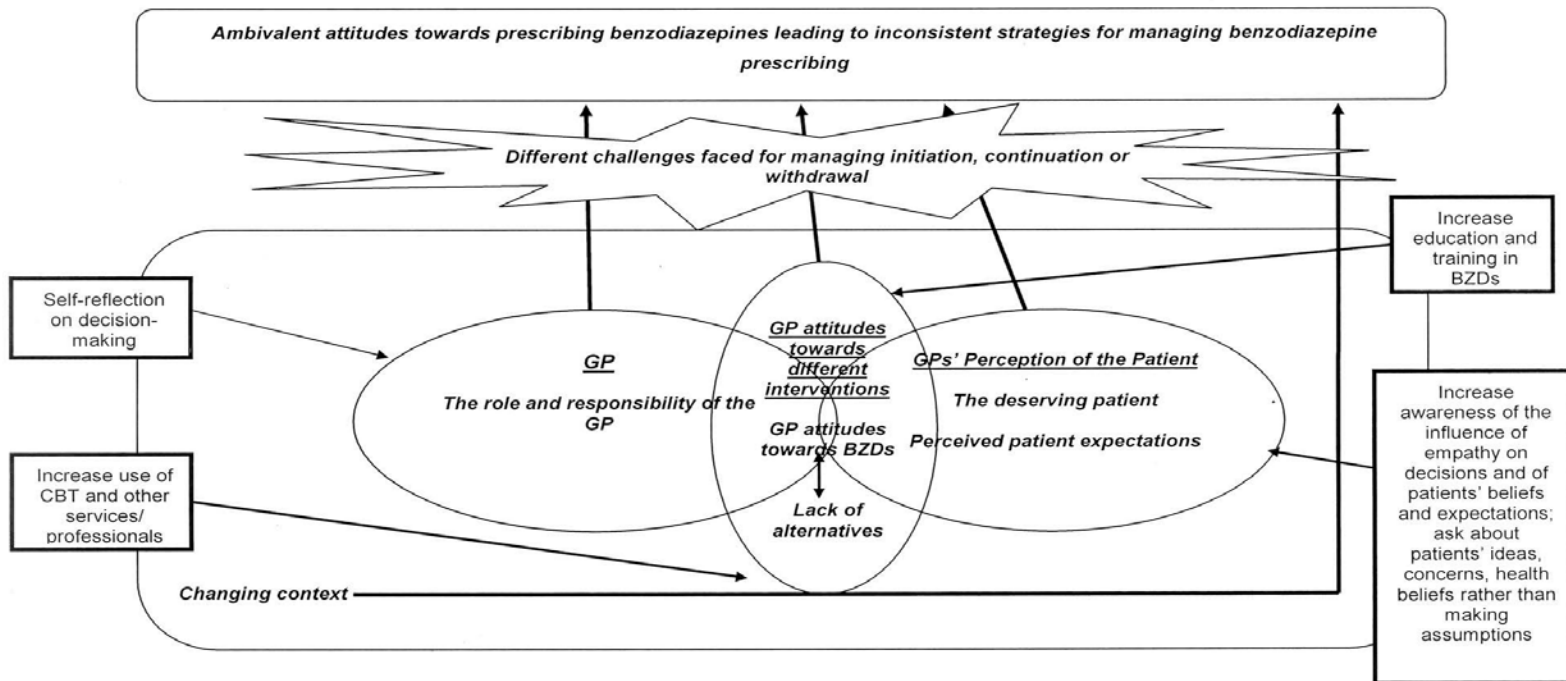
Ambivalent attitudes towards prescribing benzodiazepines leading to inconsistent strategies for managing benzodiazepine prescribing

Different challenges faced for managing initiation, continuation or withdrawal

Increase education and training in BZDs

Self-reflection on decision-making

GP

The role and responsibility of the GP

GP attitudes towards different interventions

GP attitudes towards BZDs

Lack of alternatives

GPs' Perception of the Patient

The deserving patient

Perceived patient expectations

Increase awareness of the influence of empathy on decisions and of patients' beliefs and expectations; ask about patients' ideas, concerns, health beliefs rather than making assumptions

Increase use of CBT and other services/ professionals

Changing context